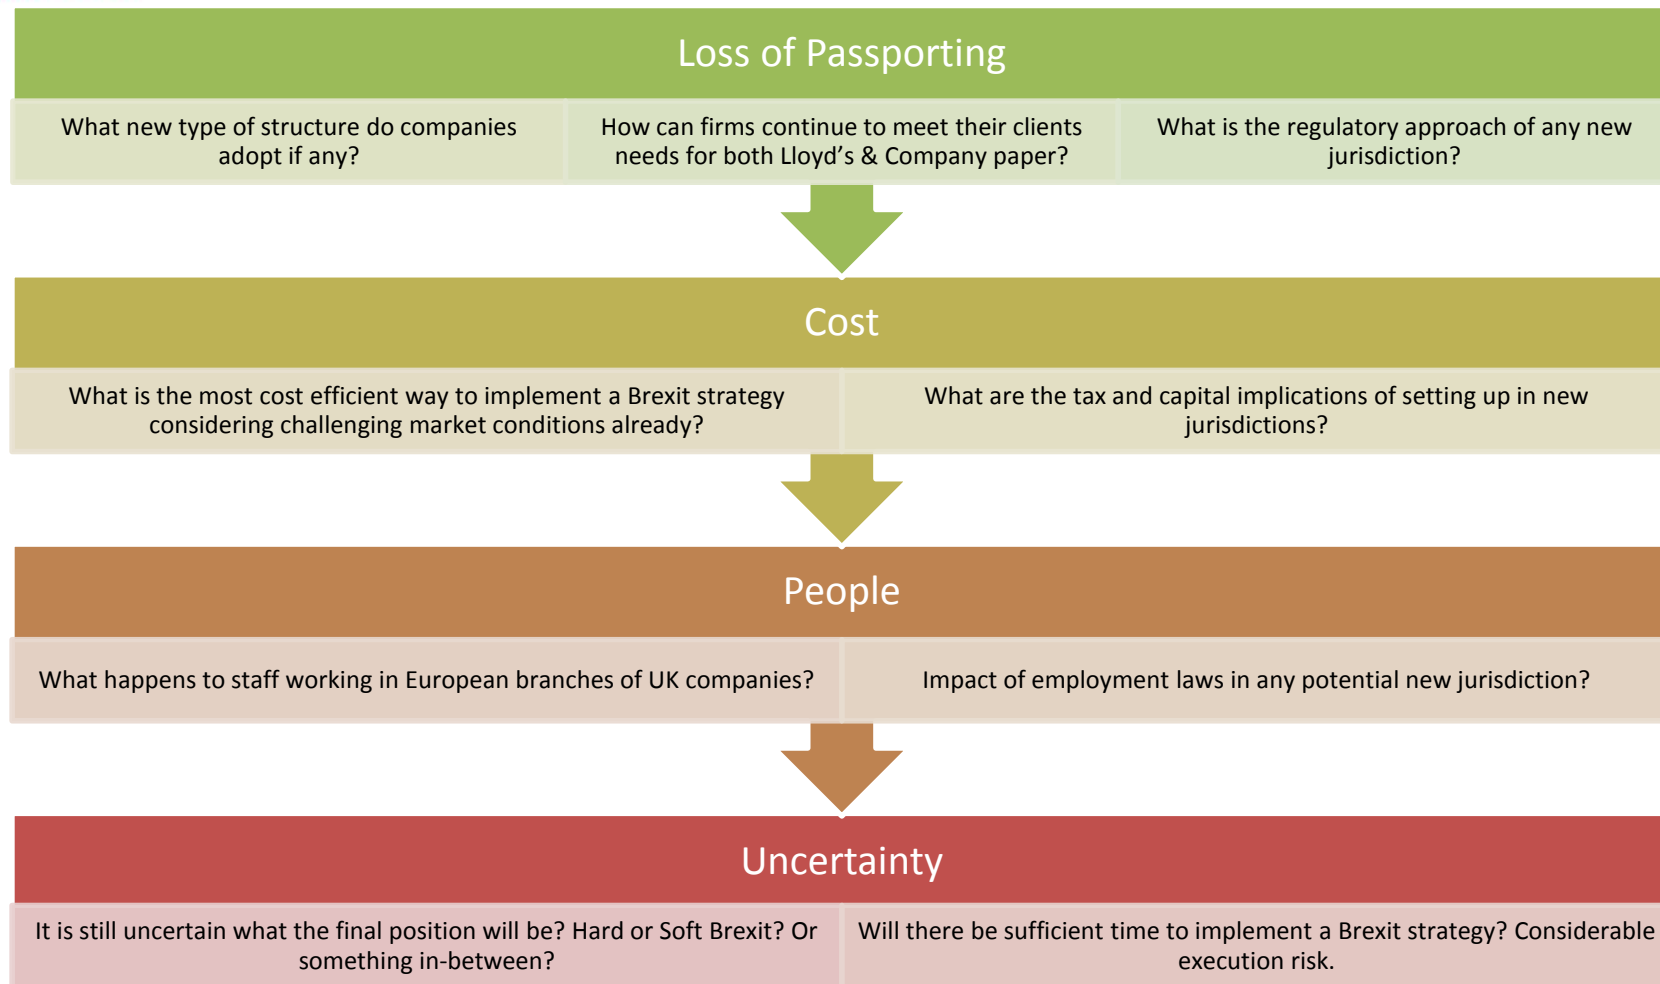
Loss of Passporting

What new type of structure do companies adopt if any?

How can firms continue to meet their clients needs for both Lloyd's & Company paper?

What is the regulatory approach of any new jurisdiction?

Cost

What is the most cost efficient way to implement a Brexit strategy considering challenging market conditions already?

What are the tax and capital implications of setting up in new jurisdictions?

People

What happens to staff working in European branches of UK companies?

Impact of employment laws in any potential new jurisdiction?

Uncertainty

It is still uncertain what the final position will be? Hard or Soft Brexit? Or something in-between?

Will there be sufficient time to implement a Brexit strategy? Considerable execution risk.